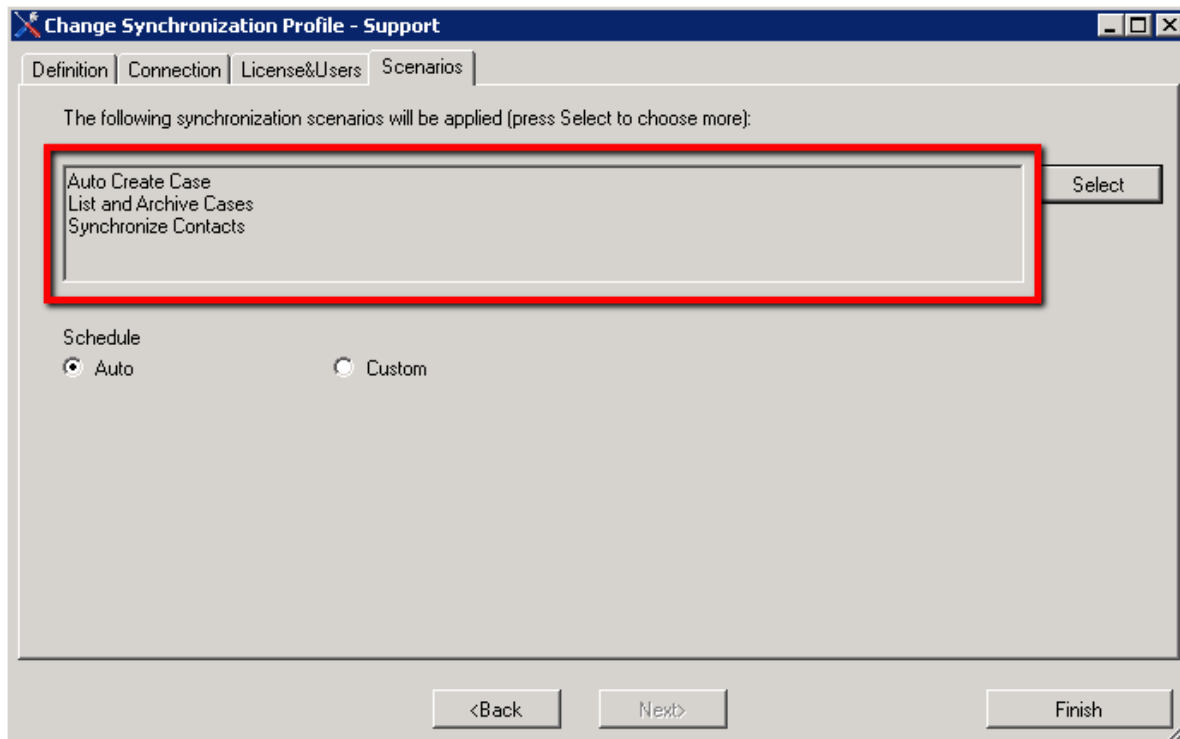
Change Synchronization Profile - Support

Definition | Connection | License&Users | Scenarios

The following synchronization scenarios will be applied (press Select to choose more):

Auto Create Case
List and Archive Cases
Synchronize Contacts

Select

Schedule
Auto
Custom

<Back
Next>
Finish